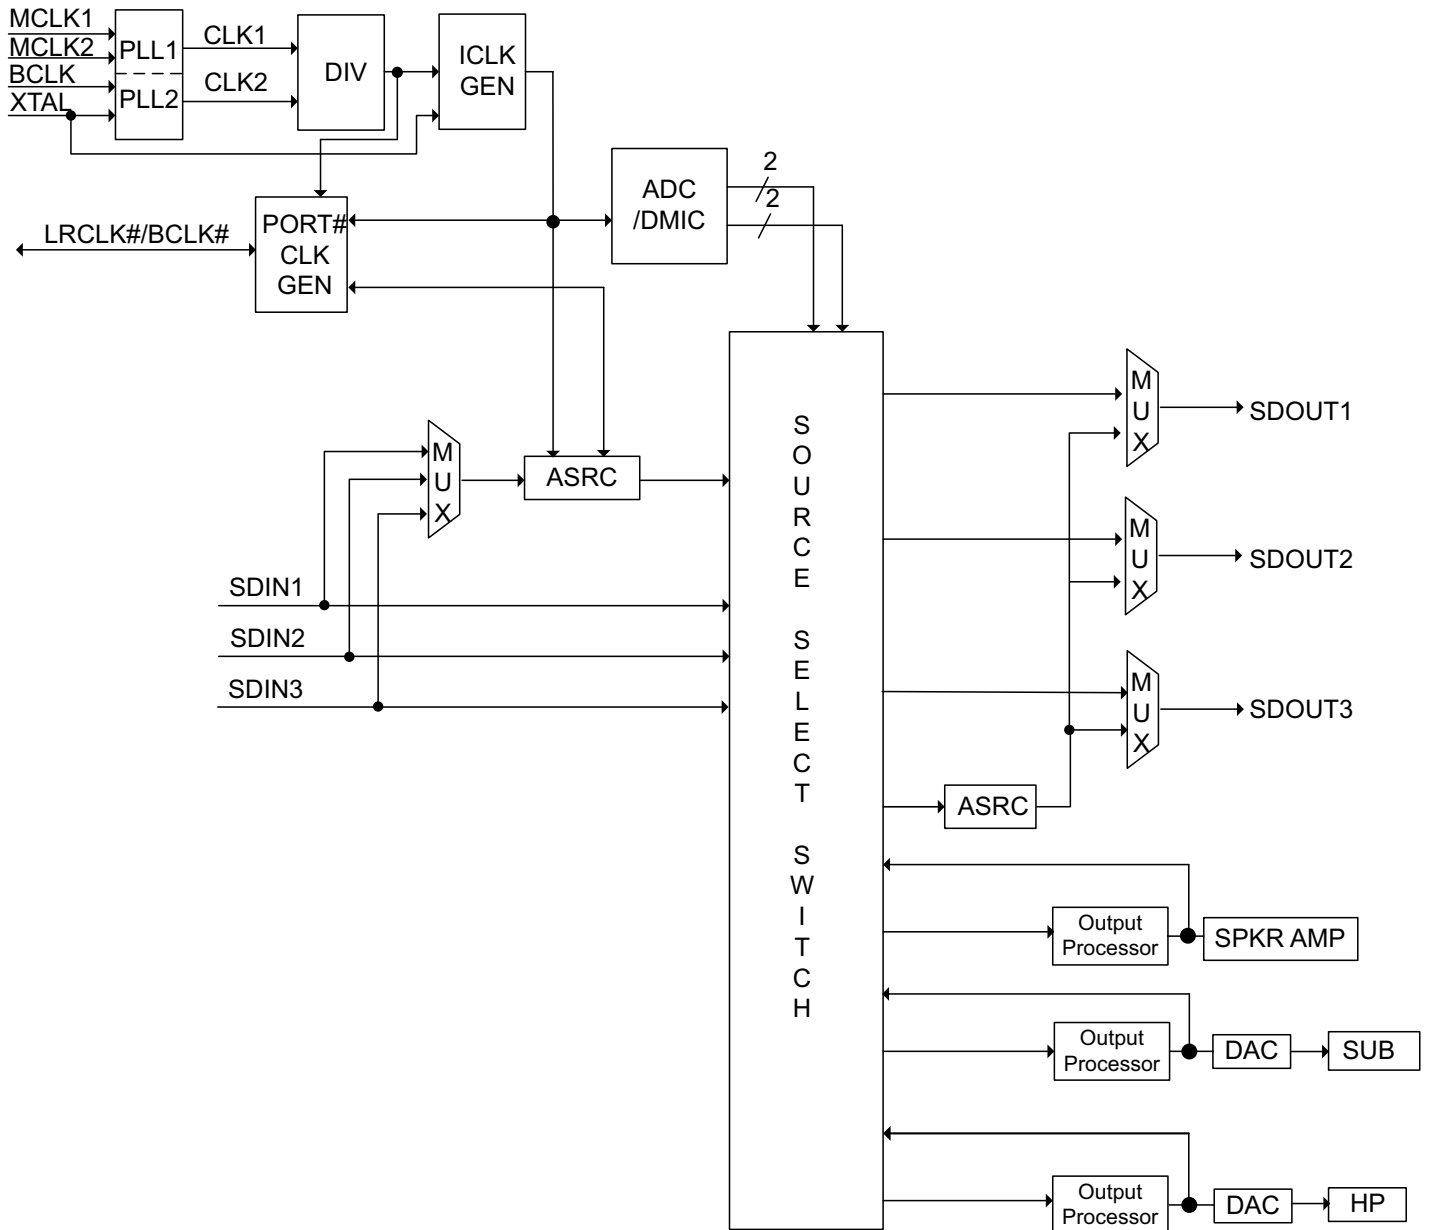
MCLK1
MCLK2
BCLK
XTAL
PLL1
PLL2
CLK1
CLK2
DIV
ICLK GEN
ADC /DMIC
2
2
LRCLK#/BCLK#
PORT# CLK GEN
M U X
ASRC
SDIN1
SDIN2
SDIN3
S O U R C E S E L E C T S W I T C H
M U X
SDOUT1
M U X
SDOUT2
M U X
SDOUT3
ASRC
Output Processor
SPKR AMP
Output Processor
DAC
SUB
Output Processor
DAC
HP